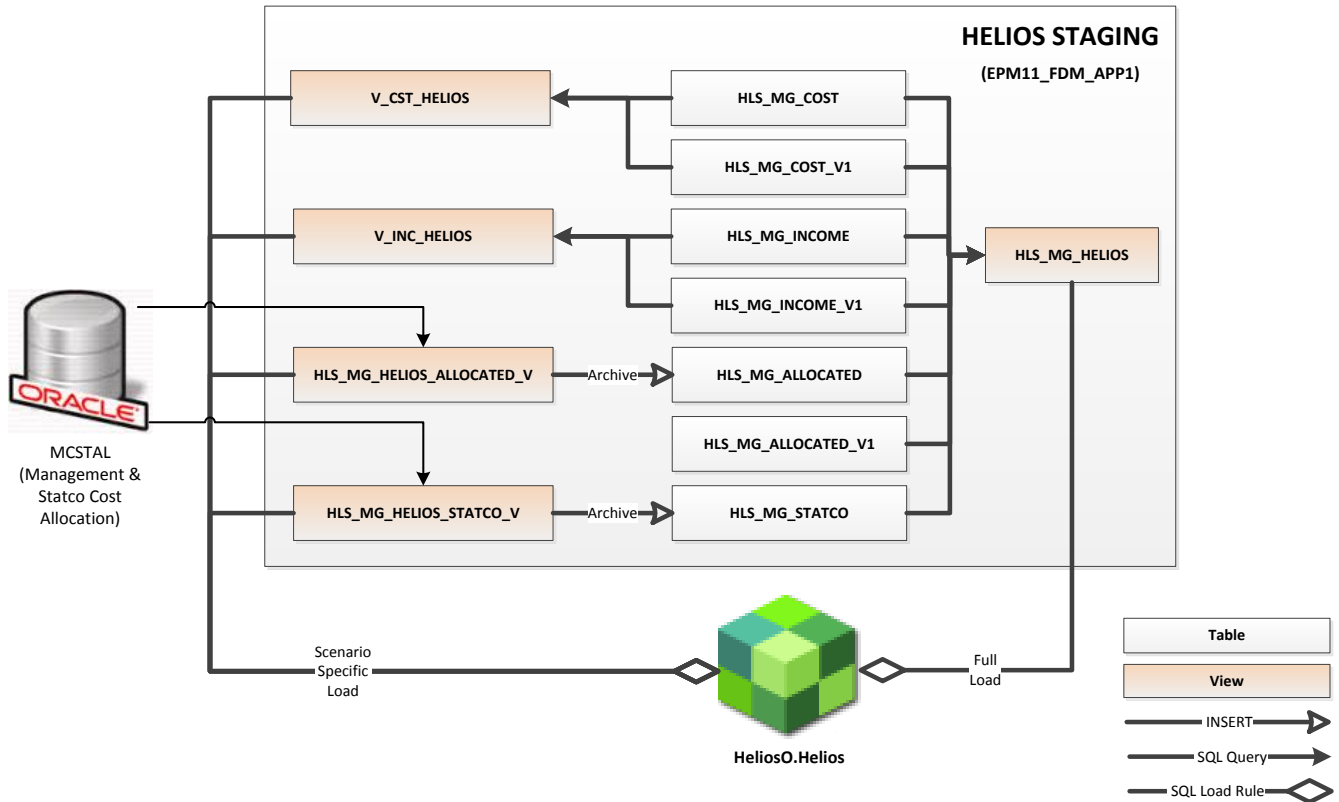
HELIOS STAGING
(EPM11_FDM_APP1)

V_CST_HELIOS

HLS_MG_COST

HLS_MG_COST_V1

V_INC_HELIOS

HLS_MG_INCOME

HLS_MG_HELIOS

HLS_MG_INCOME_V1

ORACLE

MCSTAL
(Management & Statco Cost Allocation)

HLS_MG_HELIOS_ALLOCATED_V

Archive

HLS_MG_ALLOCATED

HLS_MG_ALLOCATED_V1

HLS_MG_HELIOS_STATCO_V

Archive

HLS_MG_STATCO

Scenario Specific Load

Full Load

HeliosO.Helios

Table

View

INSERT

SQL Query

SQL Load Rule